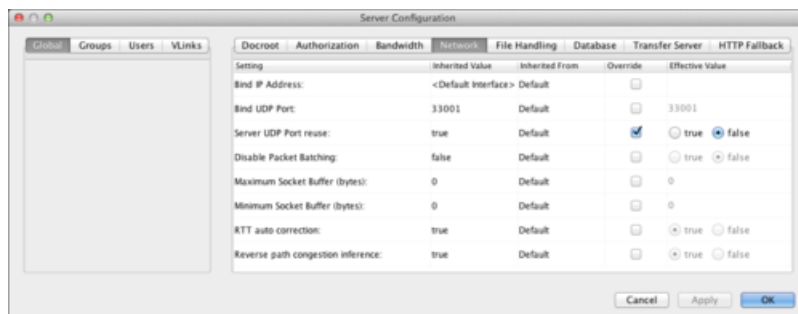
Server Configuration

Global | Groups | Users | VLinks

Docroot | Authorization | Bandwidth | Network | File Handling | Database | Transfer Server | HTTP Fallback

| Setting | Inherited Value | Inherited From | Override | Effective Value |
|---|---|---|---|---|
| Bind IP Address: | <Default Interface> | Default | | |
| Bind UDP Port: | 33001 | Default | | 33001 |
| Server UDP Port reuse: | true | Default | | true false |
| Disable Packet Batching: | false | Default | | true false |
| Maximum Socket Buffer (bytes): | 0 | Default | | 0 |
| Minimum Socket Buffer (bytes): | 0 | Default | | 0 |
| RTT auto correction: | true | Default | | true false |
| Reverse path congestion inference: | true | Default | | true false |

Cancel | Apply | OK